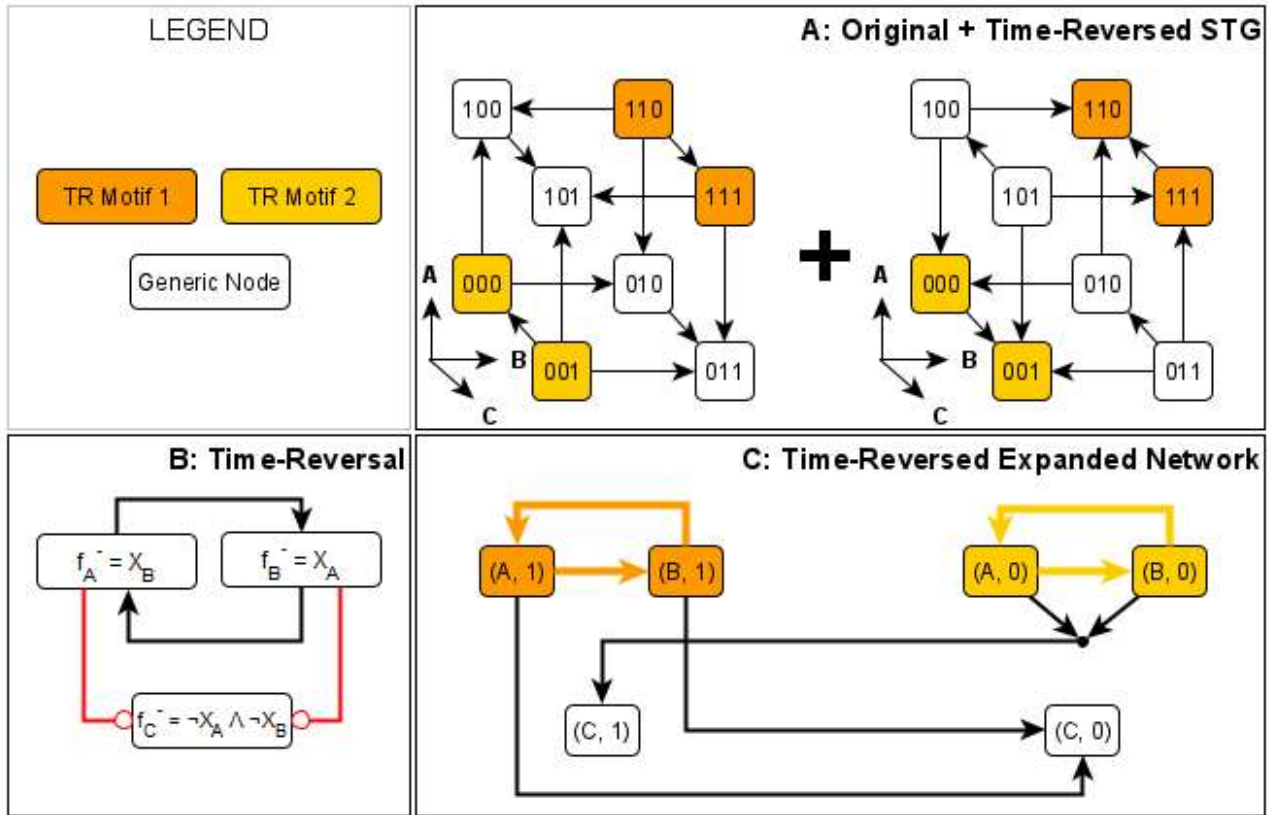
LEGEND

TR Motif 1

TR Motif 2

Generic Node

A: Original + Time-Reversed STG

100

110

101

111

000

010

001

011

A

B

C

+

100

110

101

111

000

010

001

011

A

B

C

B: Time-Reversal

$f_A^- = X_B$

$f_B^- = X_A$

$f_C^- = \neg X_A \wedge \neg X_B$

C: Time-Reversed Expanded Network

(A, 1)

(B, 1)

(A, 0)

(B, 0)

(C, 1)

(C, 0)